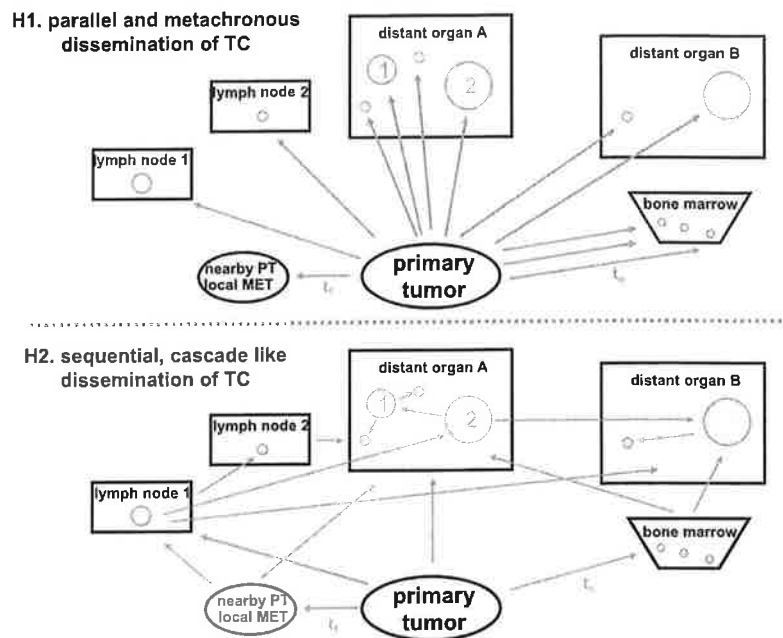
H1. parallel and metachronous dissemination of TC

distant organ A

1

2

distant organ B

lymph node 2

lymph node 1

bone marrow

nearby PT local MET

$t_1$

primary tumor

$t_n$

H2. sequential, cascade like dissemination of TC

distant organ A

1

2

distant organ B

lymph node 2

lymph node 1

bone marrow

nearby PT local MET

$t_1$

primary tumor

$t_n$